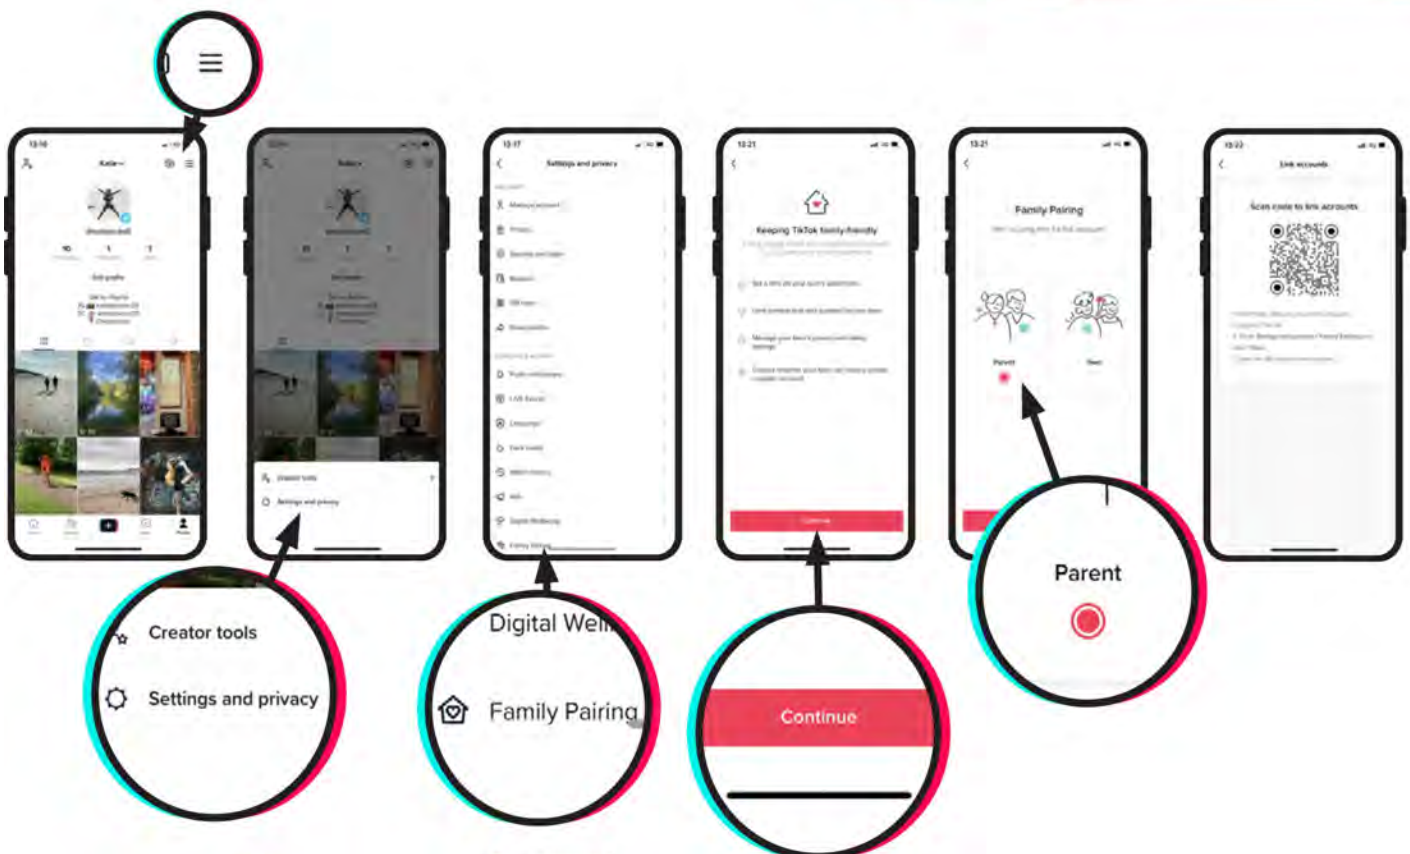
13:16

Katie

Edit profile

Creator tools

Settings and privacy

13:17

Settings and privacy

Family Pairing

13:21

Keeping TikTok family-friendly

Continue

13:21

Family Pairing

Parent

Teen

13:22

Link accounts

Scan code to link accounts

Creator tools

Settings and privacy

Digital Well

Family Pairing

Continue

Parent